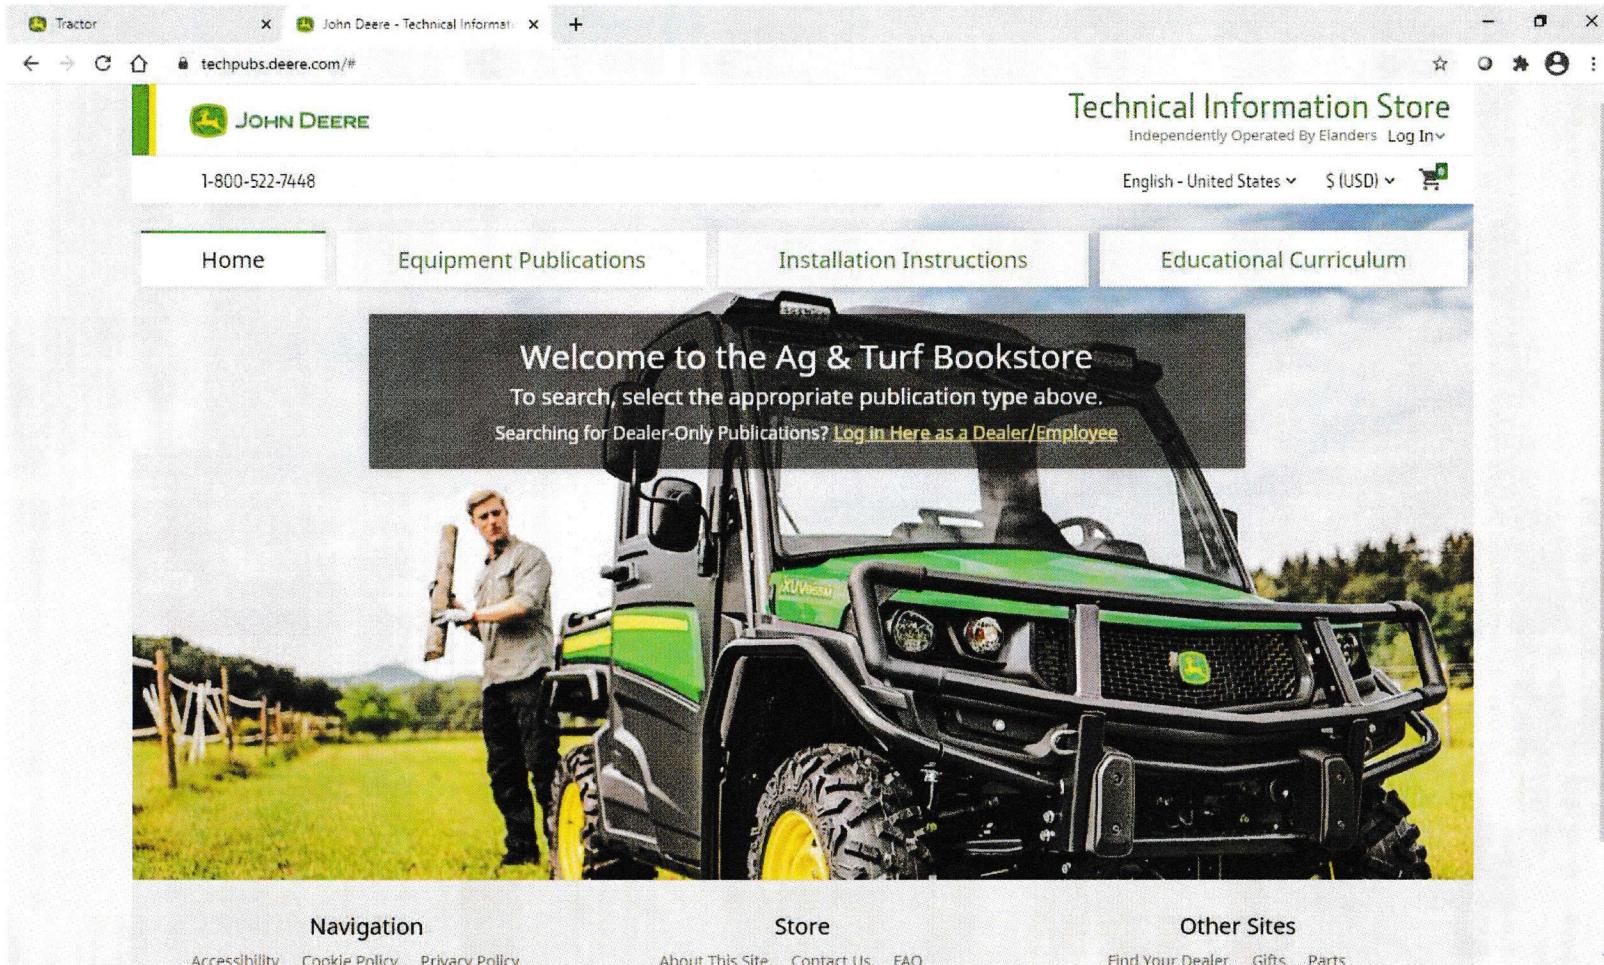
Tractor
John Deere - Technical Informati
techpubs.deere.com/#

JOHN DEERE
Technical Information Store
Independently Operated By Elanders Log In
1-800-522-7448
English - United States $ (USD)

Home
Equipment Publications
Installation Instructions
Educational Curriculum

Welcome to the Ag & Turf Bookstore
To search, select the appropriate publication type above.
Searching for Dealer-Only Publications? Log in Here as a Dealer/Employee

XUV835M

Navigation
Accessibility Cookie Policy Privacy Policy
Store
About This Site Contact Us FAQ
Other Sites
Find Your Dealer Gifts Parts